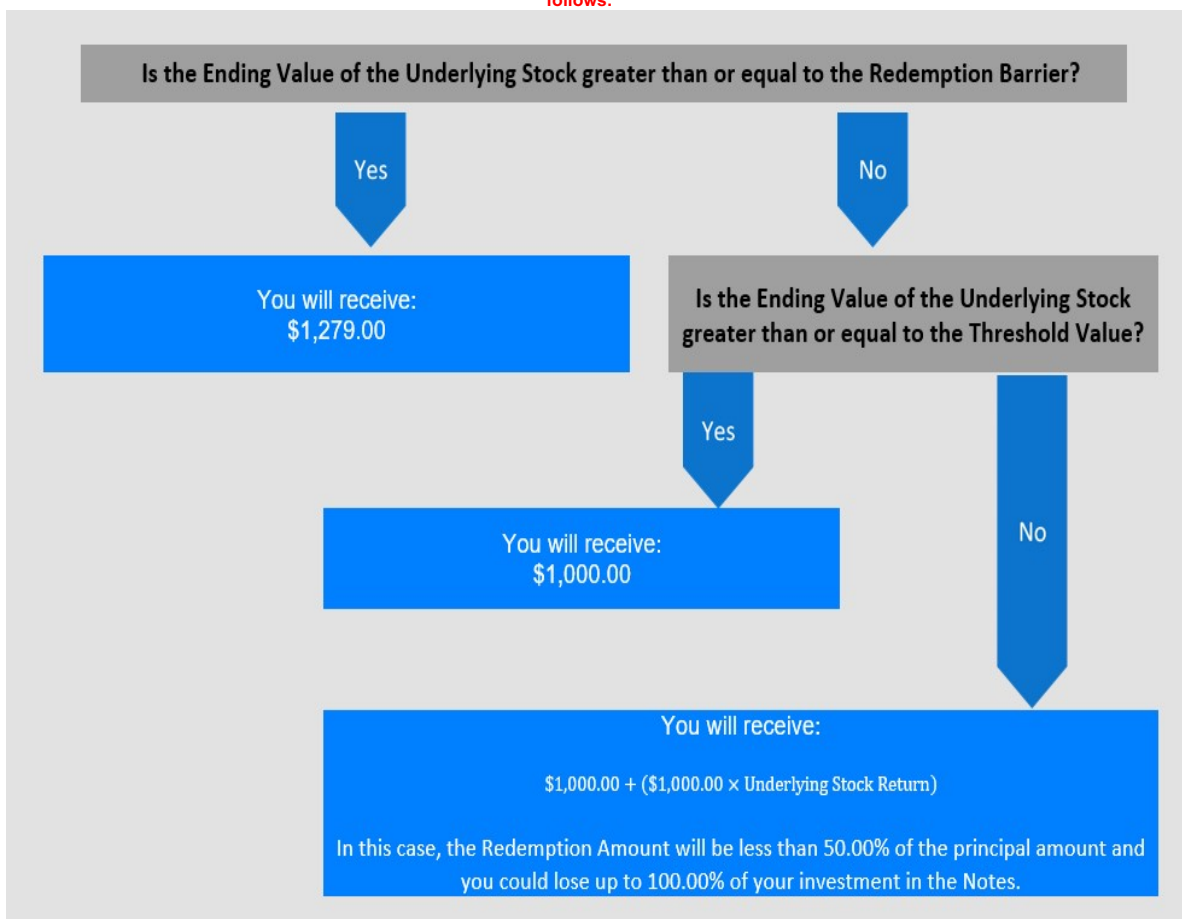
follows:

Is the Ending Value of the Underlying Stock greater than or equal to the Redemption Barrier?

Yes

No

You will receive:
$1,279.00

Is the Ending Value of the Underlying Stock greater than or equal to the Threshold Value?

Yes

You will receive:
$1,000.00

No

You will receive:

$1,000.00 + ($1,000.00 × Underlying Stock Return)

In this case, the Redemption Amount will be less than 50.00% of the principal amount and you could lose up to 100.00% of your investment in the Notes.